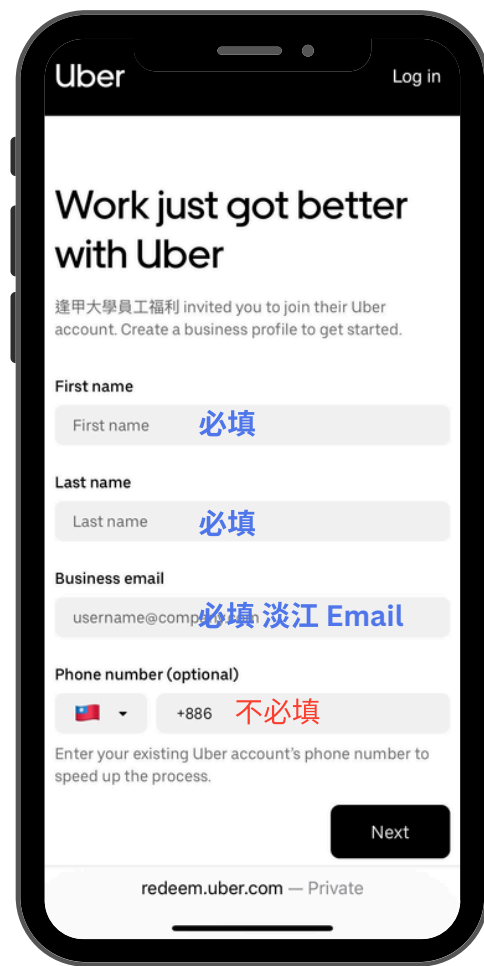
Uber

Log in

Work just got better with Uber

逢甲大學員工福利 invited you to join their Uber account. Create a business profile to get started.

First name

First name 必填

Last name

Last name 必填

Business email

username@comp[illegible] 必填 淡江 Email

Phone number (optional)

+886 不必填

Enter your existing Uber account's phone number to speed up the process.

Next

redeem.uber.com — Private